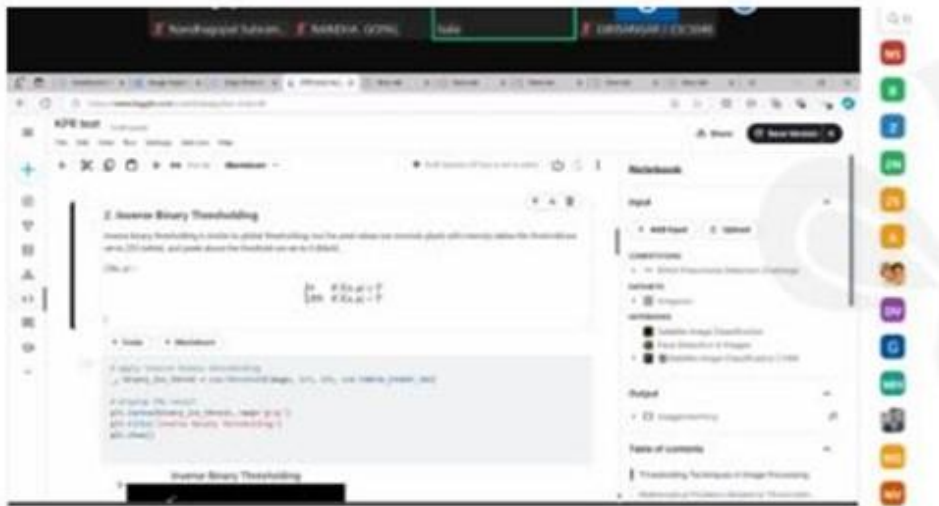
Nandhagopal Subram... RAMESH. GOPAL Sale DIBYANSHU 23CS048

KPR test

2. Inverse Binary Thresholding

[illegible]

+ Code + Markdown

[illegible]

Inverse Binary Thresholding

Share Save Version

Notebook

Input

+ Add Input Upload

COMPETITIONS

DATASETS

NOTEBOOKS

Satellite Image Classification

Face Detection in Images

Satellite Image Classification CNN

Output

Table of contents

Thresholding Techniques in Image Processing

NS 2N 2S DV G MEN RG NV